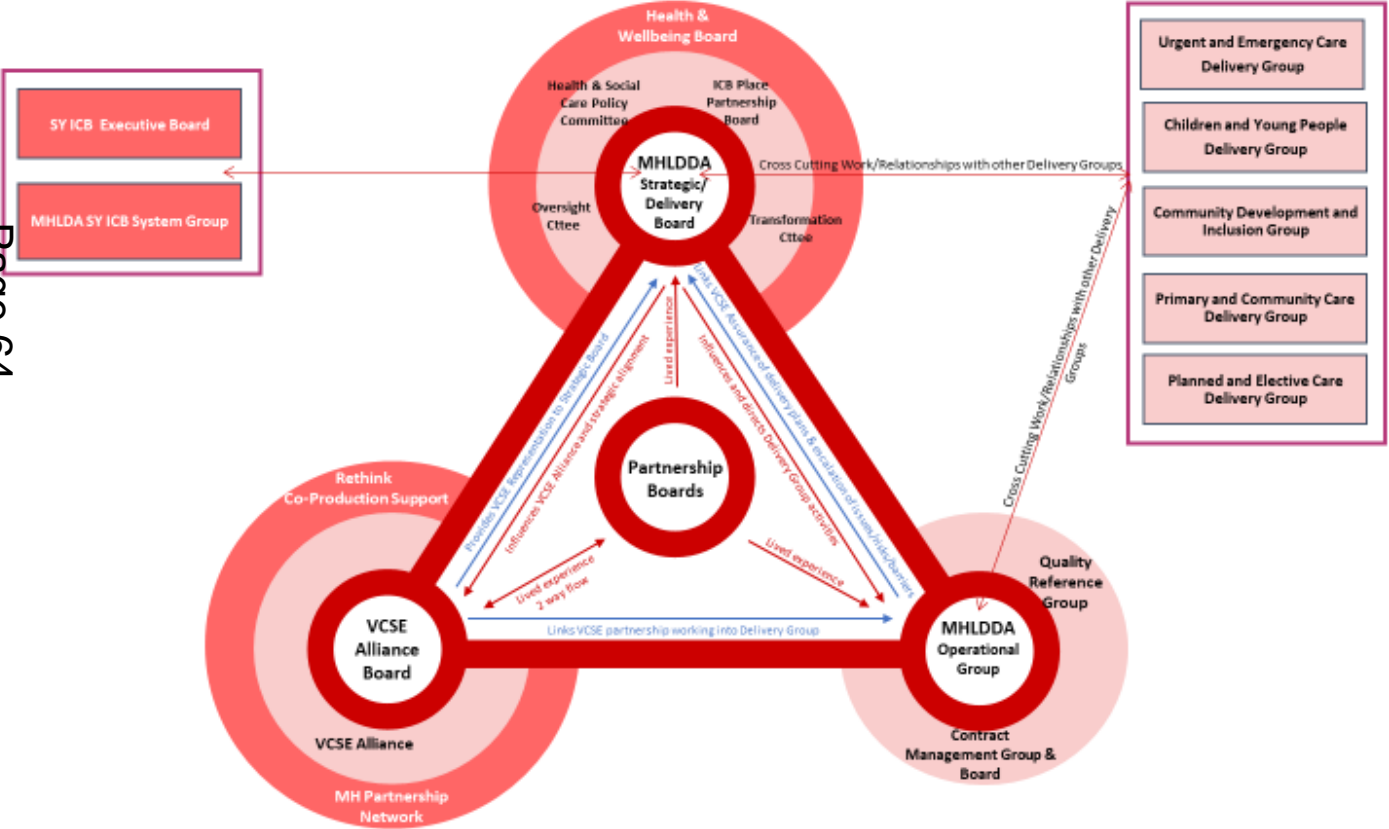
Page 64

SY ICB Executive Board

MHLDA SY ICB System Group

Health & Wellbeing Board

Health & Social Care Policy Committee

ICB Place Partnership Board

MHLDDA Strategic/ Delivery Board

Oversight Cttee

Transformation Cttee

Cross Cutting Work/Relationships with other Delivery Groups

Urgent and Emergency Care Delivery Group

Children and Young People Delivery Group

Community Development and Inclusion Group

Primary and Community Care Delivery Group

Planned and Elective Care Delivery Group

Cross Cutting Work/Relationships with other Delivery Groups

Provides VCSE Representation to Strategic Board

Influences VCSE Alliance and strategic alignment

Lived experience

Influences and directs Delivery Group activities

Links VCSE Assurance of delivery plans & escalation of issues/risks/barriers

Partnership Boards

Rethink Co-Production Support

Lived experience 2 way flow

Lived experience

Quality Reference Group

VCSE Alliance Board

Links VCSE partnership working into Delivery Group

MHLDDA Operational Group

VCSE Alliance

Contract Management Group & Board

MH Partnership Network